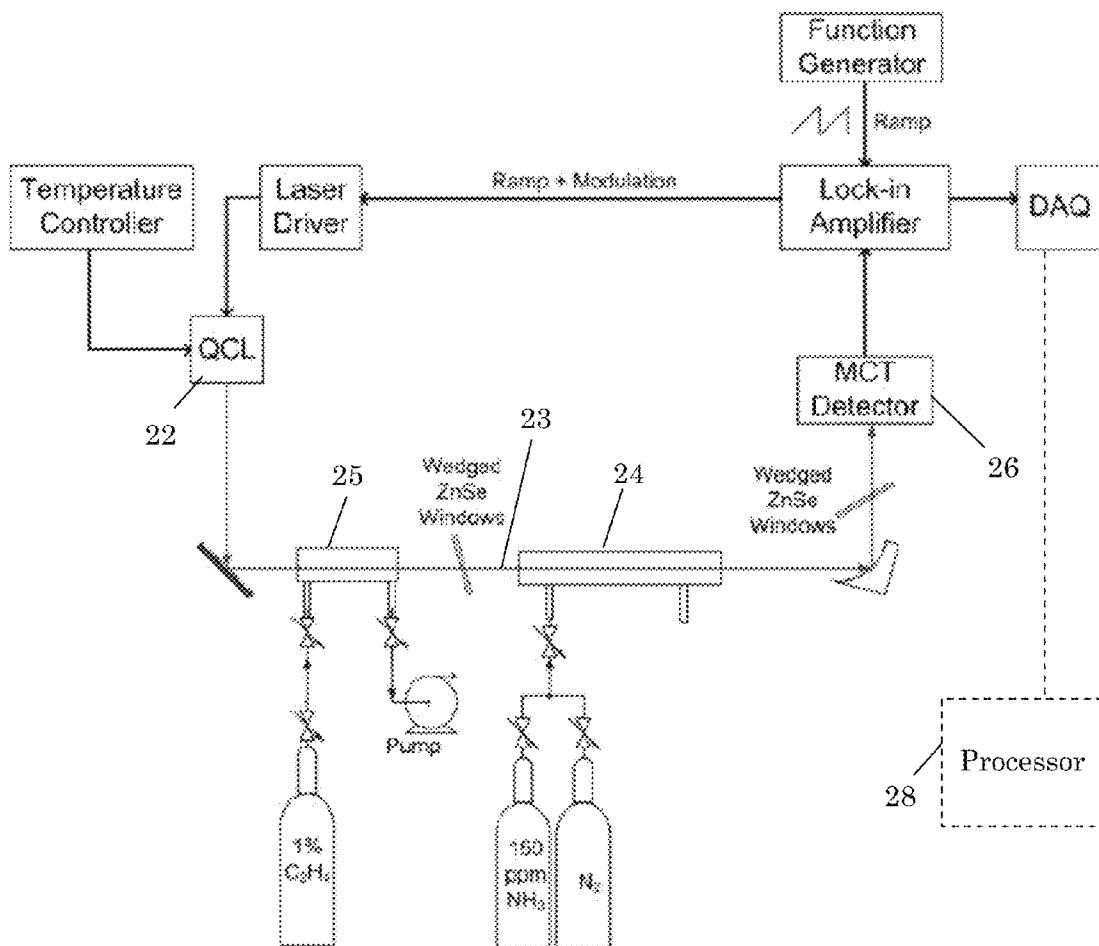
Function Generator

Ramp

Temperature Controller

Laser Driver

Ramp + Modulation

Lock-in Amplifier

DAQ

QCL

22

MCT Detector

23

26

Wedged ZnSe Windows

25

24

Wedged ZnSe Windows

Pump

Processor

28

1% $C_2H_4$

150 ppm $NH_3$

$N_2$